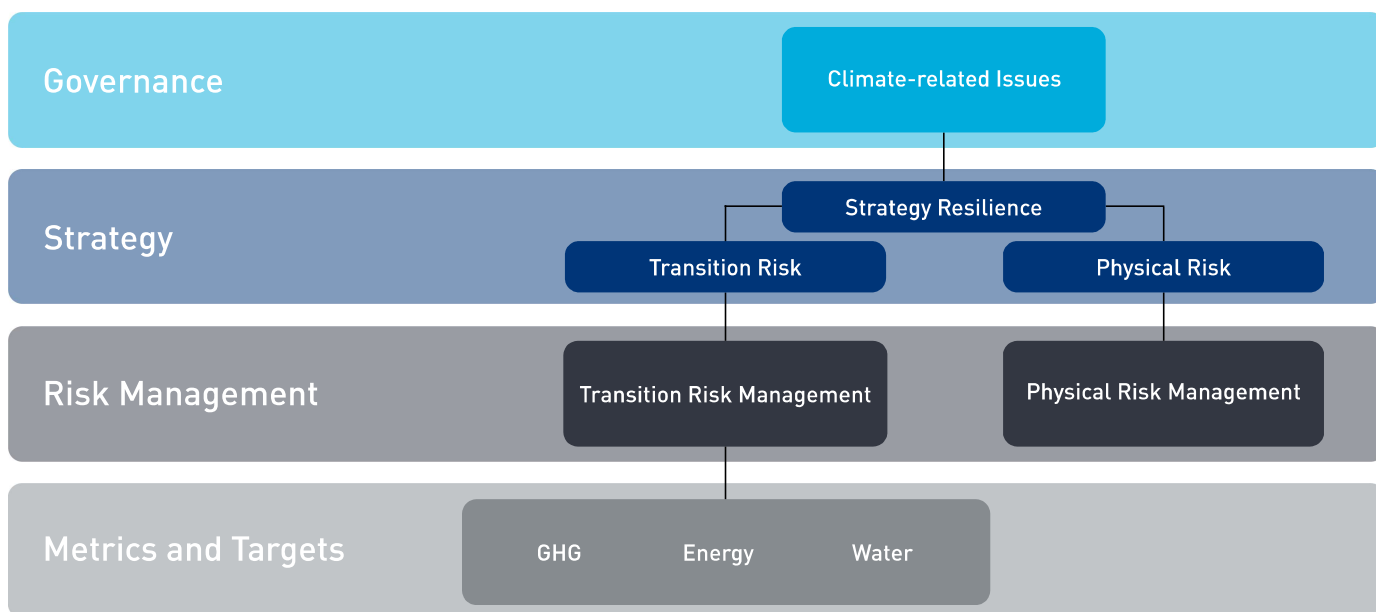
Governance

Climate-related Issues

Strategy

Strategy Resilience

Transition Risk

Physical Risk

Risk Management

Transition Risk Management

Physical Risk Management

Metrics and Targets

GHG

Energy

Water